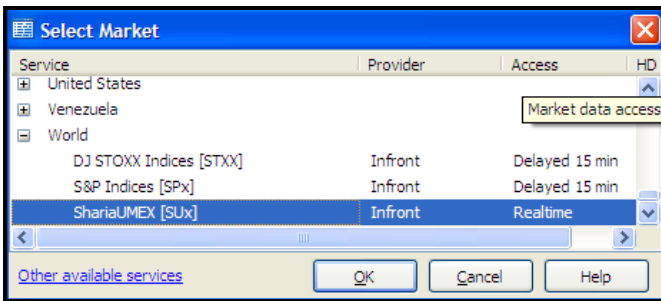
Select Market

| Service | Provider | Access | HD |
|---|---|---|---|
| United States | | | |
| Venezuela | | Market data access | |
| World | | | |
| DJ STOXX Indices [STXX] | Infront | Delayed 15 min | |
| S&P Indices [SPx] | Infront | Delayed 15 min | |
| ShariaUMEX [SUx] | Infront | Realtime | |

Other available services

OK

Cancel

Help